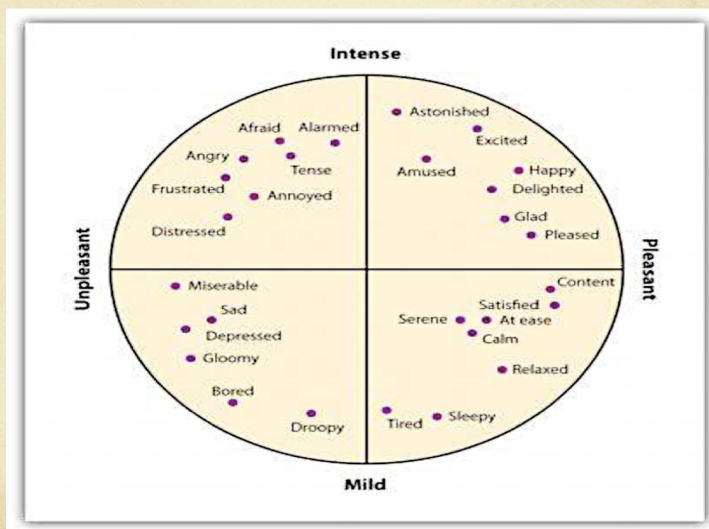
Intense

Afraid
Alarmed
Angry
Tense
Frustrated
Annoyed
Distressed

Astonished
Excited
Amused
Happy
Delighted
Glad
Pleased

Unpleasant

Pleasant

Miserable
Sad
Depressed
Gloomy
Bored
Droopy

Content
Satisfied
Serene
At ease
Calm
Relaxed
Tired
Sleepy

Mild